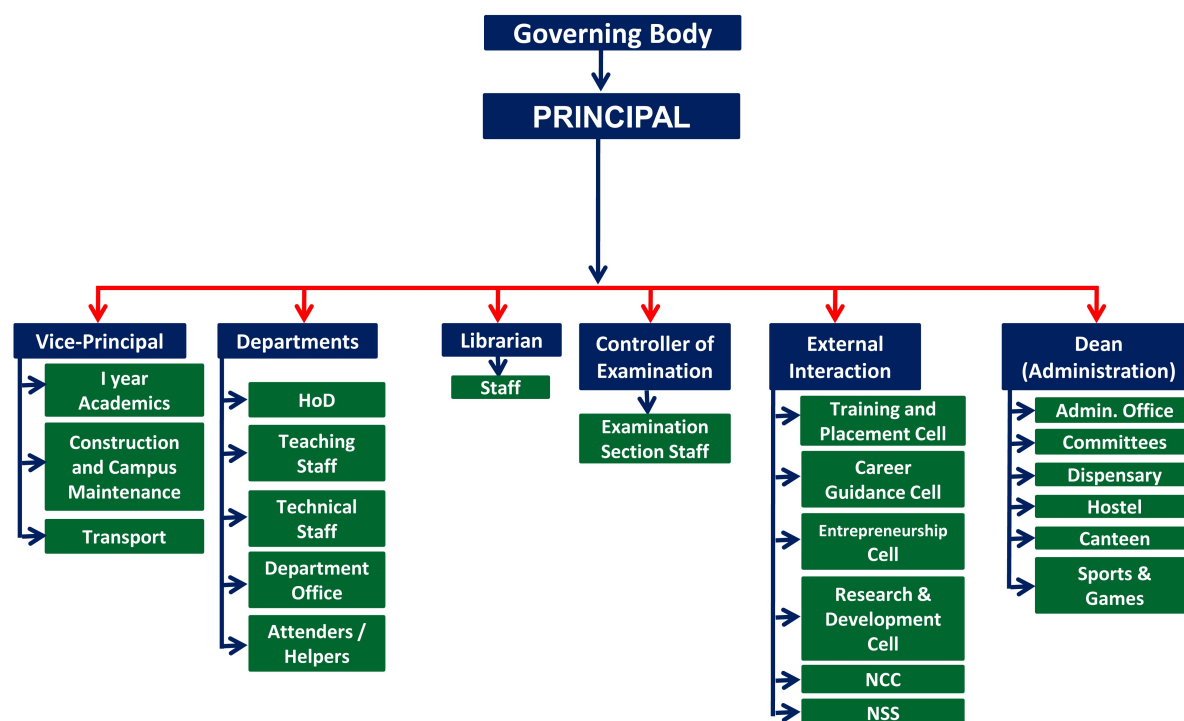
Governing Body

PRINCIPAL

Vice-Principal

I year Academics

Construction and Campus Maintenance

Transport

Departments

HoD

Teaching Staff

Technical Staff

Department Office

Attenders / Helpers

Librarian

Staff

Controller of Examination

Examination Section Staff

External Interaction

Training and Placement Cell

Career Guidance Cell

Entrepreneurship Cell

Research & Development Cell

NCC

NSS

Dean (Administration)

Admin. Office

Committees

Dispensary

Hostel

Canteen

Sports & Games